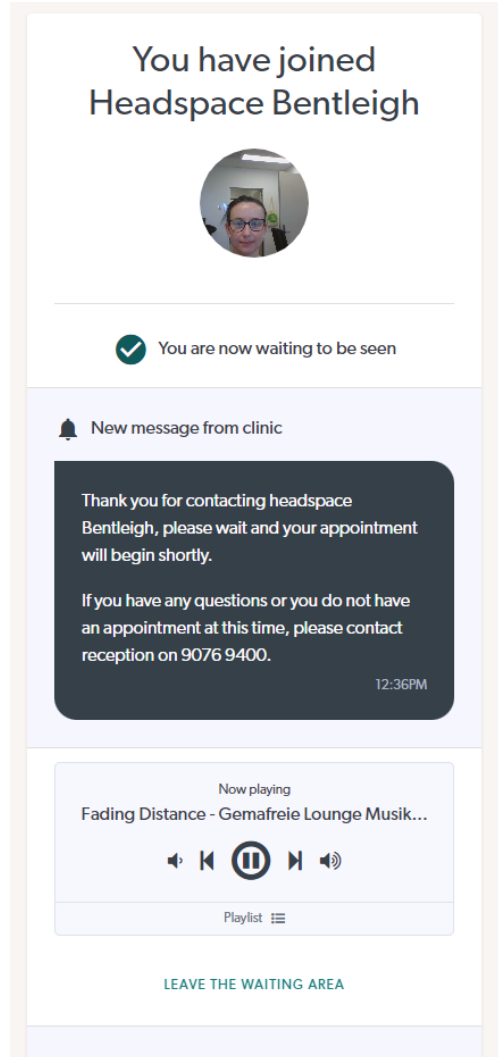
You have joined Headspace Bentleigh

You are now waiting to be seen

New message from clinic

Thank you for contacting headspace Bentleigh, please wait and your appointment will begin shortly.

If you have any questions or you do not have an appointment at this time, please contact reception on 9076 9400.

12:36PM

Now playing

Fading Distance - Gemafreie Lounge Musik...

Playlist

LEAVE THE WAITING AREA